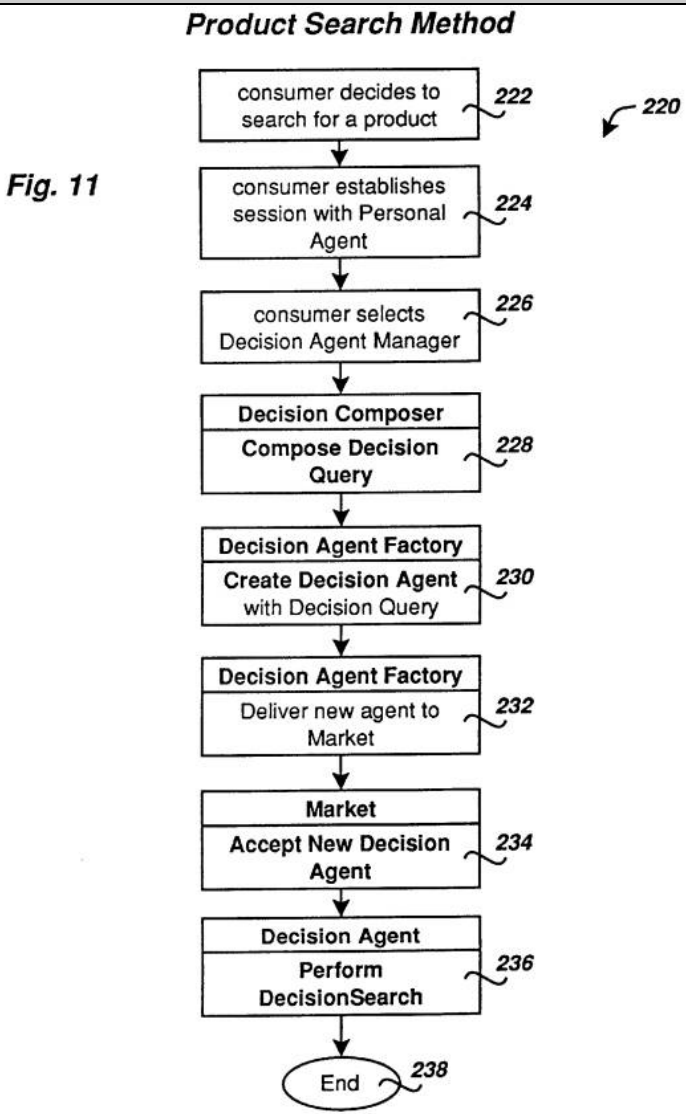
Product Search Method

Fig. 11

220

consumer decides to search for a product 222

consumer establishes session with Personal Agent 224

consumer selects Decision Agent Manager 226

Decision Composer
Compose Decision Query 228

Decision Agent Factory
Create Decision Agent with Decision Query 230

Decision Agent Factory
Deliver new agent to Market 232

Market
Accept New Decision Agent 234

Decision Agent
Perform DecisionSearch 236

End 238